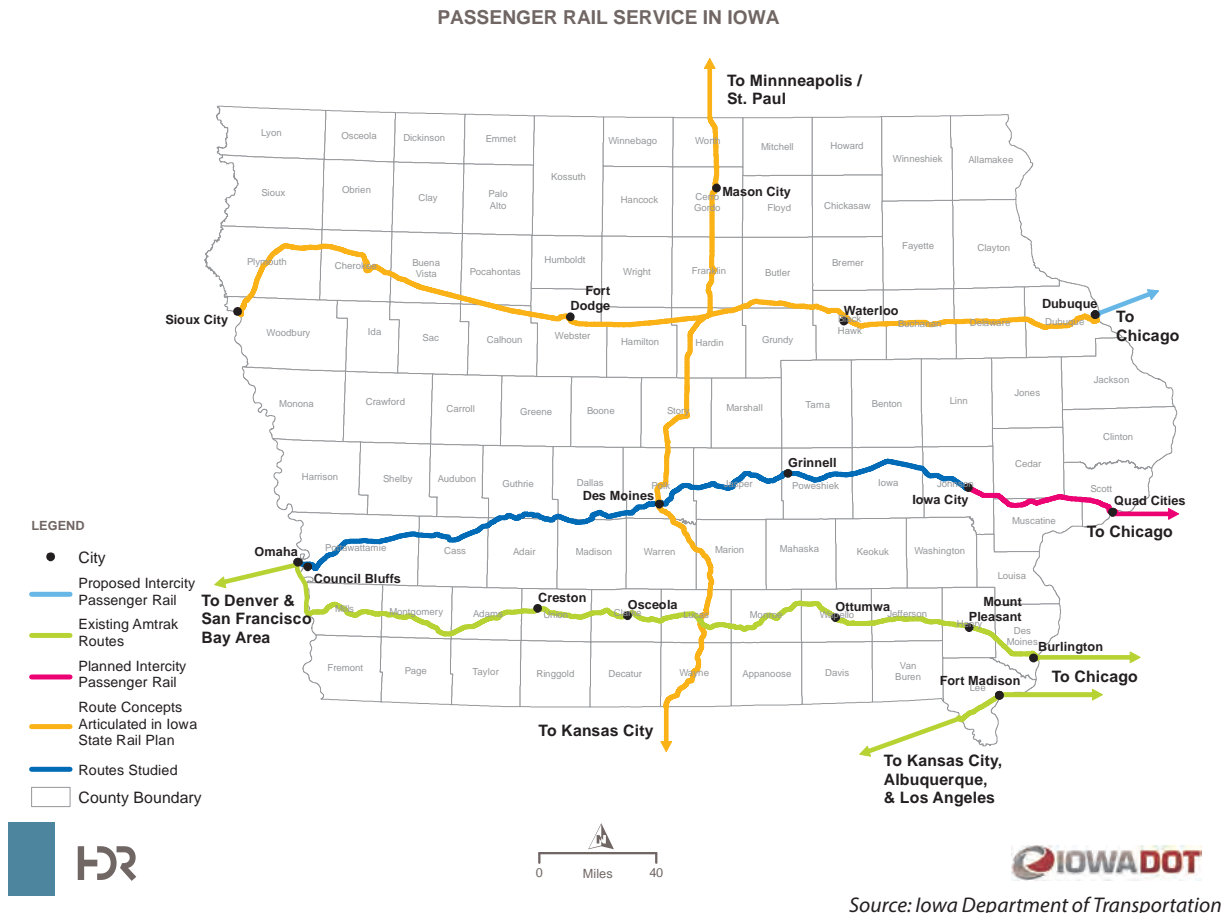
PASSENGER RAIL SERVICE IN IOWA

To Minneapolis / St. Paul

Lyon
Osceola
Dickinson
Emmet
Winnebago
Worth
Mitchell
Howard
Winneshiek
Allamakee
Sioux
Obrien
Clay
Palo Alto
Kossuth
Hancock
Cerro Gordo
Mason City
Floyd
Chickasaw
Fayette
Clayton
Plymouth
Cherokee
Buena Vista
Pocahontas
Humboldt
Wright
Franklin
Butler
Bremer
Fort Dodge
Waterloo
Dubuque
To Chicago
Sioux City
Woodbury
Ida
Sac
Calhoun
Webster
Hamilton
Hardin
Grundy
Black Hawk
Buchanan
Delaware
Dubuque
Jackson
Monona
Crawford
Carroll
Greene
Boone
Story
Marshall
Tama
Benton
Linn
Jones
Clinton
Harrison
Shelby
Audubon
Guthrie
Dallas
Polk
Jasper
Grinnell
Poweshiek
Iowa
Johnson
Cedar
Scott
Des Moines
Iowa City
Quad Cities
Muscatine
To Chicago
Omaha
Pottawattamie
Cass
Adair
Madison
Warren
Marion
Mahaska
Keokuk
Washington
Council Bluffs
Louisa
To Denver & San Francisco Bay Area
Mills
Montgomery
Adams
Creston
Union
Clarke
Osceola
Lucas
Monroe
Ottumwa
Wapello
Jefferson
Mount Pleasant
Henry
Des Moines
Burlington
Fremont
Page
Taylor
Ringgold
Decatur
Wayne
Appanoose
Davis
Van Buren
Fort Madison
Lee
To Chicago
To Kansas City
To Kansas City, Albuquerque, & Los Angeles

LEGEND
City
Proposed Intercity Passenger Rail
Existing Amtrak Routes
Planned Intercity Passenger Rail
Route Concepts Articulated in Iowa State Rail Plan
Routes Studied
County Boundary

HDR
0 Miles 40
IOWADOT
Source: Iowa Department of Transportation